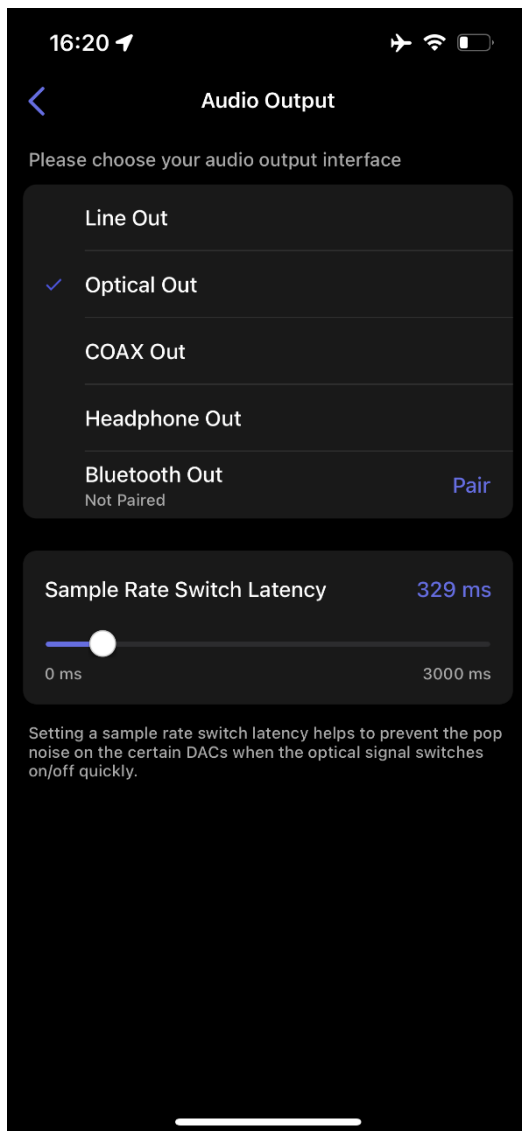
16:20

Audio Output

Please choose your audio output interface

Line Out

✓ Optical Out

COAX Out

Headphone Out

Bluetooth Out
Not Paired
Pair

Sample Rate Switch Latency 329 ms

0 ms 3000 ms

Setting a sample rate switch latency helps to prevent the pop noise on the certain DACs when the optical signal switches on/off quickly.